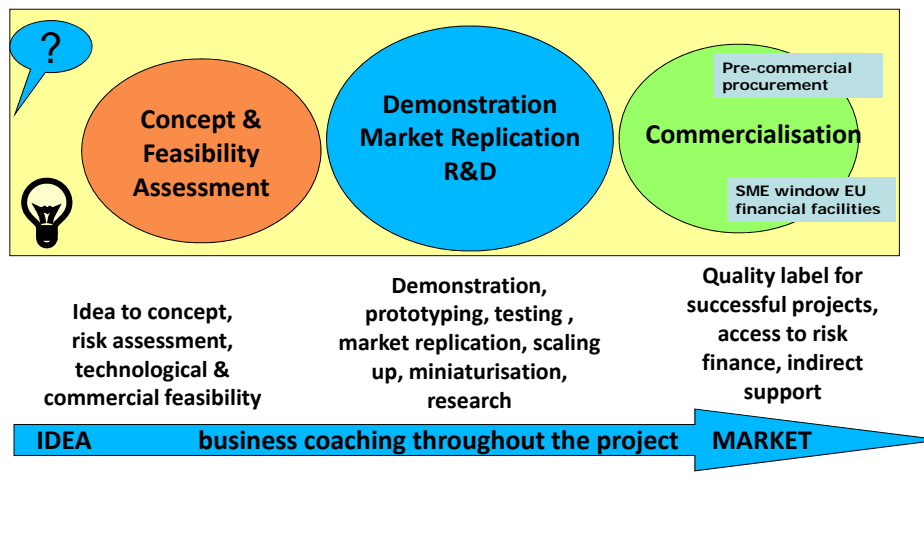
?

Concept & Feasibility Assessment

Demonstration Market Replication R&D

Commercialisation

Pre-commercial procurement

SME window EU financial facilities

Idea to concept, risk assessment, technological & commercial feasibility

Demonstration, prototyping, testing , market replication, scaling up, miniaturisation, research

Quality label for successful projects, access to risk finance, indirect support

IDEA business coaching throughout the project MARKET